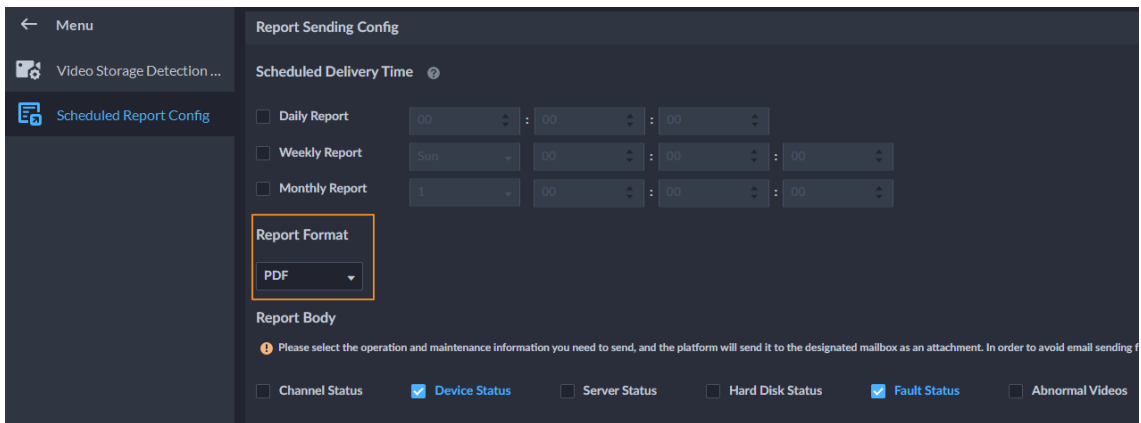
← Menu

Video Storage Detection ...

Scheduled Report Config

Report Sending Config

Scheduled Delivery Time

Daily Report 00 : 00 : 00

Weekly Report Sun 00 : 00 : 00

Monthly Report 1 00 : 00 : 00

Report Format

PDF

Report Body

Please select the operation and maintenance information you need to send, and the platform will send it to the designated mailbox as an attachment. In order to avoid email sending f

Channel Status Device Status Server Status Hard Disk Status Fault Status Abnormal Videos